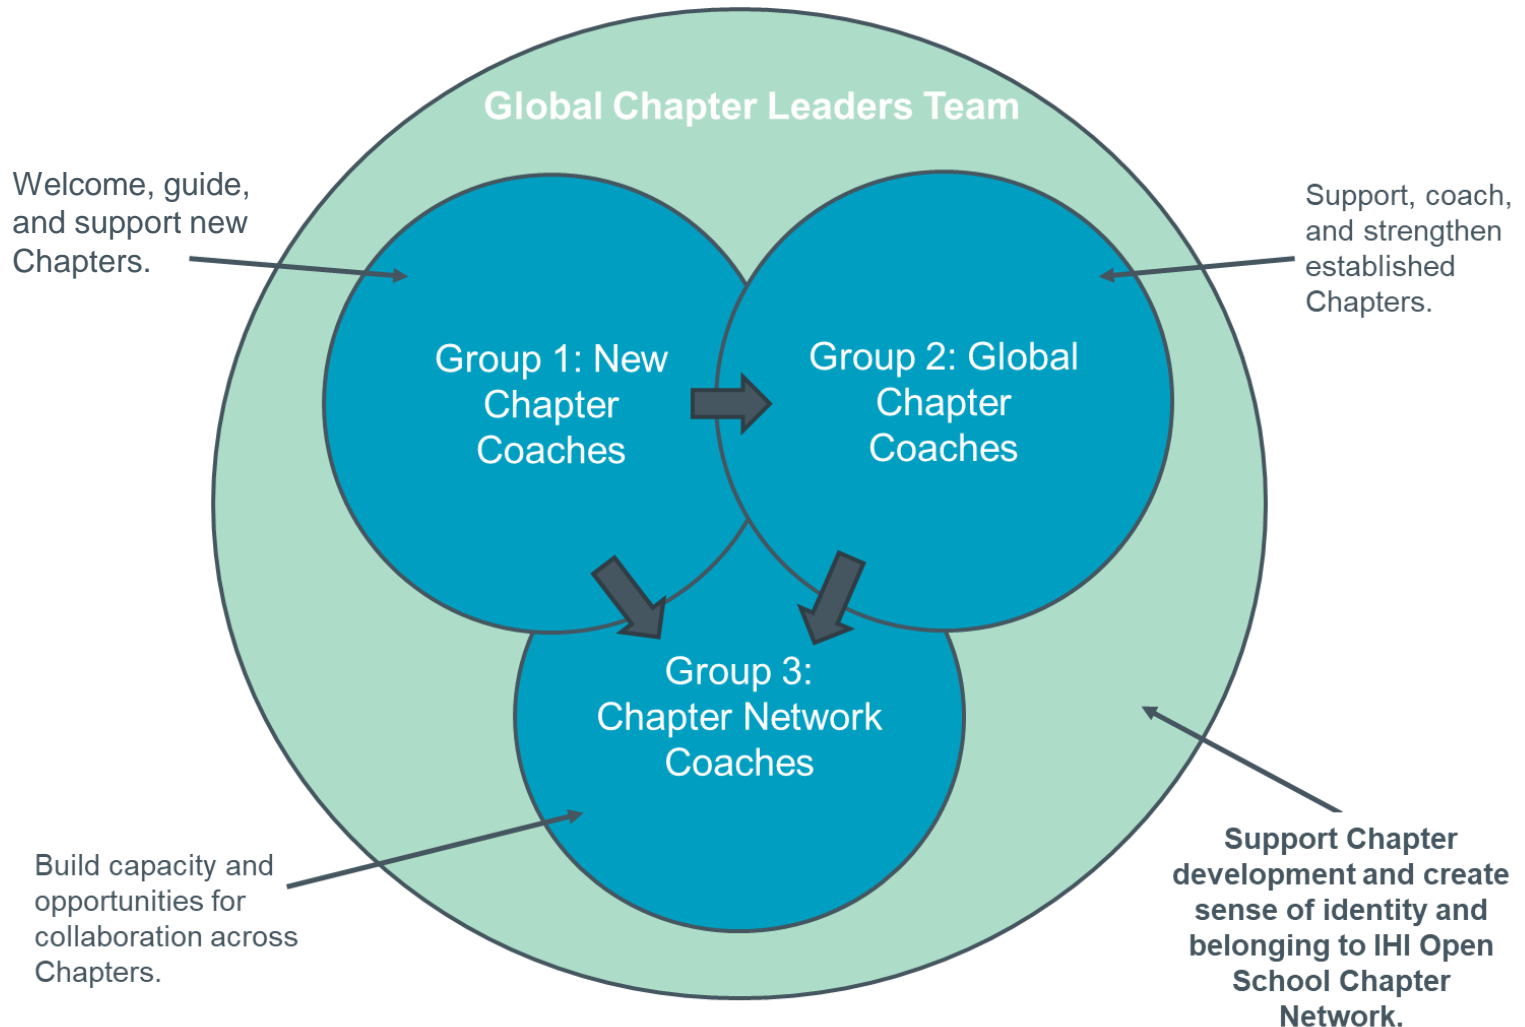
Global Chapter Leaders Team

Welcome, guide, and support new Chapters.

Support, coach, and strengthen established Chapters.

Group 1: New Chapter Coaches

Group 2: Global Chapter Coaches

Group 3: Chapter Network Coaches

Build capacity and opportunities for collaboration across Chapters.

Support Chapter development and create sense of identity and belonging to IHI Open School Chapter Network.